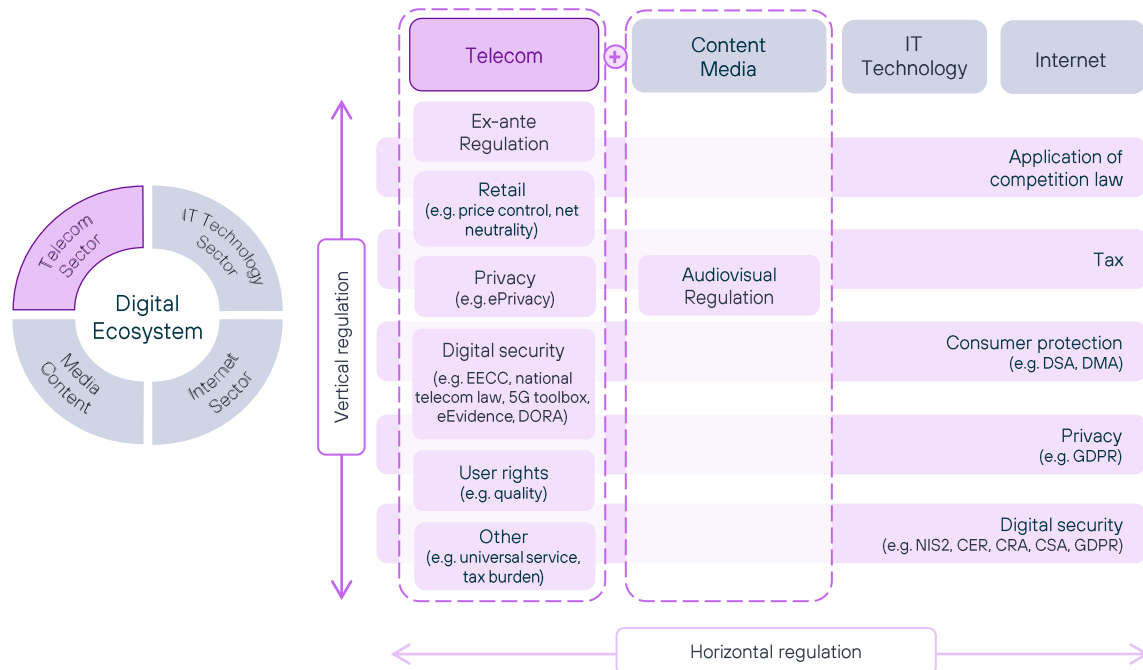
Telecom Sector
IT Technology Sector
Digital Ecosystem
Media Content
Internet Sector

Vertical regulation

Telecom

Content Media

IT Technology

Internet

Ex-ante Regulation

Application of competition law

Retail (e.g. price control, net neutrality)

Tax

Privacy (e.g. ePrivacy)

Audiovisual Regulation

Digital security (e.g. EECC, national telecom law, 5G toolbox, eEvidence, DORA)

Consumer protection (e.g. DSA, DMA)

Privacy (e.g. GDPR)

User rights (e.g. quality)

Digital security (e.g. NIS2, CER, CRA, CSA, GDPR)

Other (e.g. universal service, tax burden)

Horizontal regulation